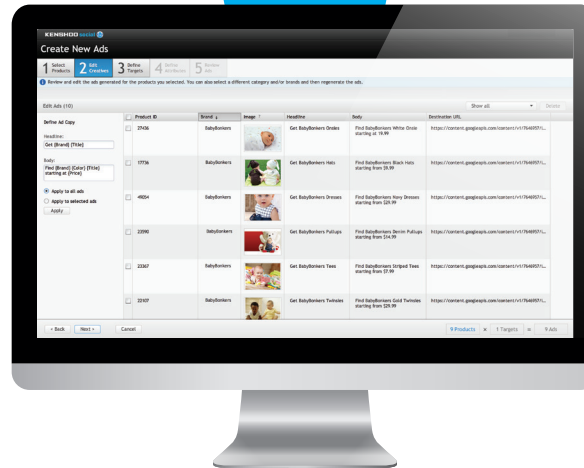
KENSHOO social

Create New Ads

1 Select Products 2 Edit Creatives 3 Define Targets 4 Define Attributes 5 Review Ads

Review and edit the ads generated for the products you selected. You can also select a different category and/or brands and then regenerate the ads.

Edit Ads (10)

Show all

Delete

Define Ad Copy

Headline:
Get {Brand} {Title}

Body:
Find {Brand} {Color} {Title} starting at {Price}

Apply to all ads

Apply to selected ads

Apply

| | Product ID | Brand | Image | Headline | Body | Destination URL |
|---|---|---|---|---|---|---|
| | 27436 | BabyBonkers | | Get BabyBonkers Onsies | Find BabyBonkers White Onsie starting at 19.99 | https://content.googleapis.com/content/v1/17646957/i... |
| | 17736 | BabyBonkers | | Get BabyBonkers Hats | Find BabyBonkers Black Hats starting from $9.99 | https://content.googleapis.com/content/v1/17646957/i... |
| | 49054 | BabyBonkers | | Get BabyBonkers Dresses | Find BabyBonkers Navy Dresses starting from $29.99 | https://content.googleapis.com/content/v1/17646957/i... |
| | 23990 | BabyBonkers | | Get BabyBonkers Pullups | Find BabyBonkers Denim Pullups starting from $14.99 | https://content.googleapis.com/content/v1/17646957/i... |
| | 23367 | BabyBonkers | | Get BabyBonkers Tees | Find BabyBonkers Striped Tees starting from $7.99 | https://content.googleapis.com/content/v1/17646957/i... |
| | 22107 | BabyBonkers | | Get BabyBonkers Twinsies | Find BabyBonkers Gold Twinsies starting from $29.99 | https://content.googleapis.com/content/v1/17646957/i... |

< Back Next > Cancel

9 Products x 1 Targets = 9 Ads